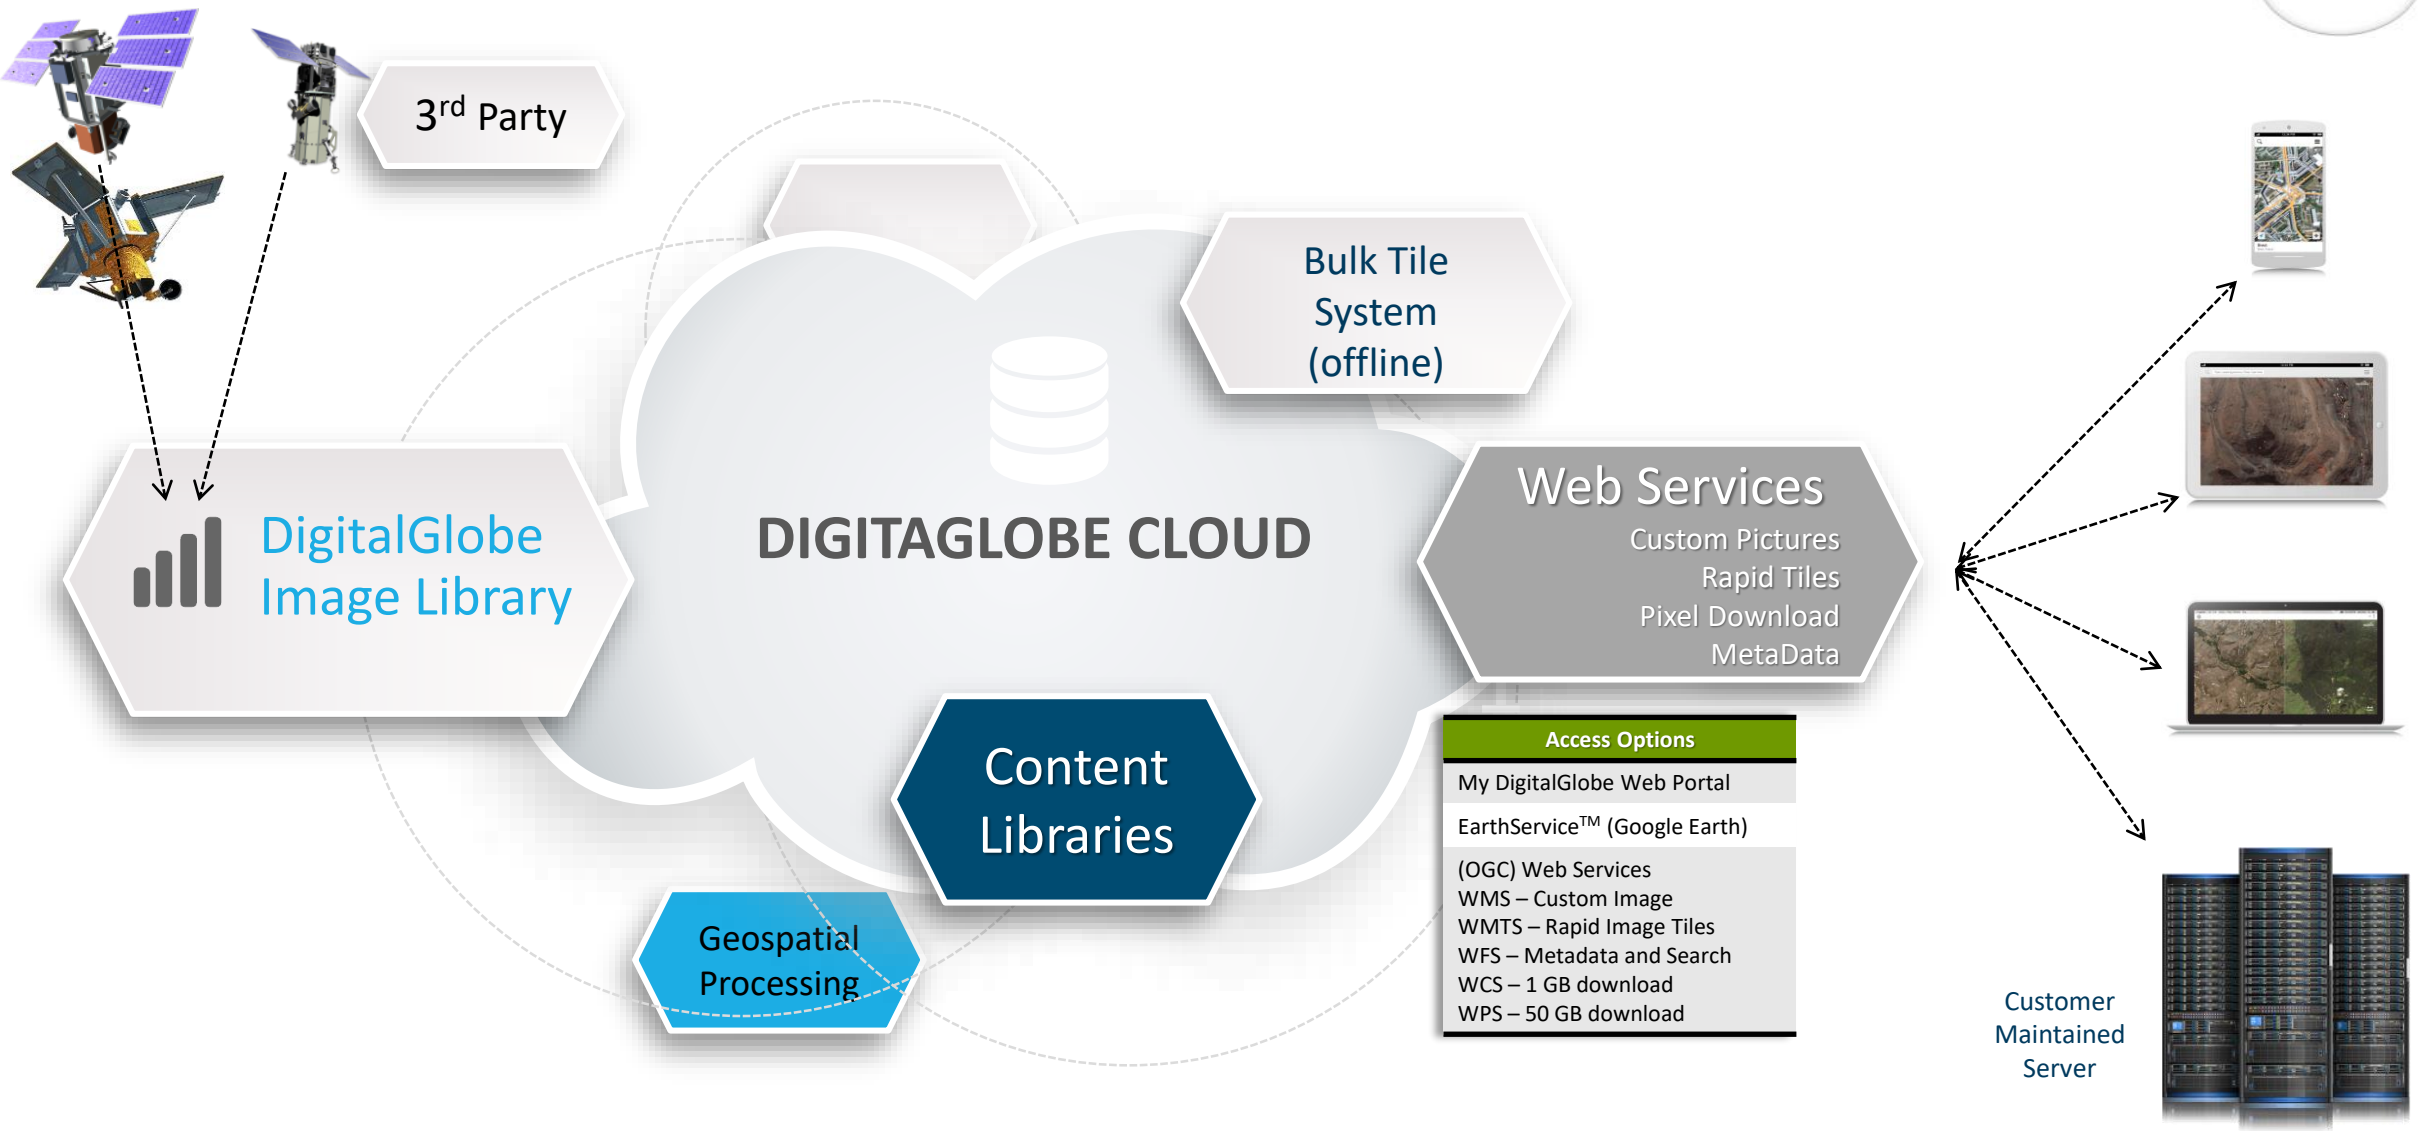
3$^{rd}$ Party

Bulk Tile System (offline)

DigitalGlobe Image Library

DIGITAGLOBE CLOUD

Web Services
Custom Pictures
Rapid Tiles
Pixel Download
MetaData

Content Libraries

Geospatial Processing

| Access Options |
|---|
| My DigitalGlobe Web Portal |
| EarthService$^{TM}$ (Google Earth) |
| (OGC) Web Services<br>WMS – Custom Image<br>WMTS – Rapid Image Tiles<br>WFS – Metadata and Search<br>WCS – 1 GB download<br>WPS – 50 GB download |

Customer Maintained Server